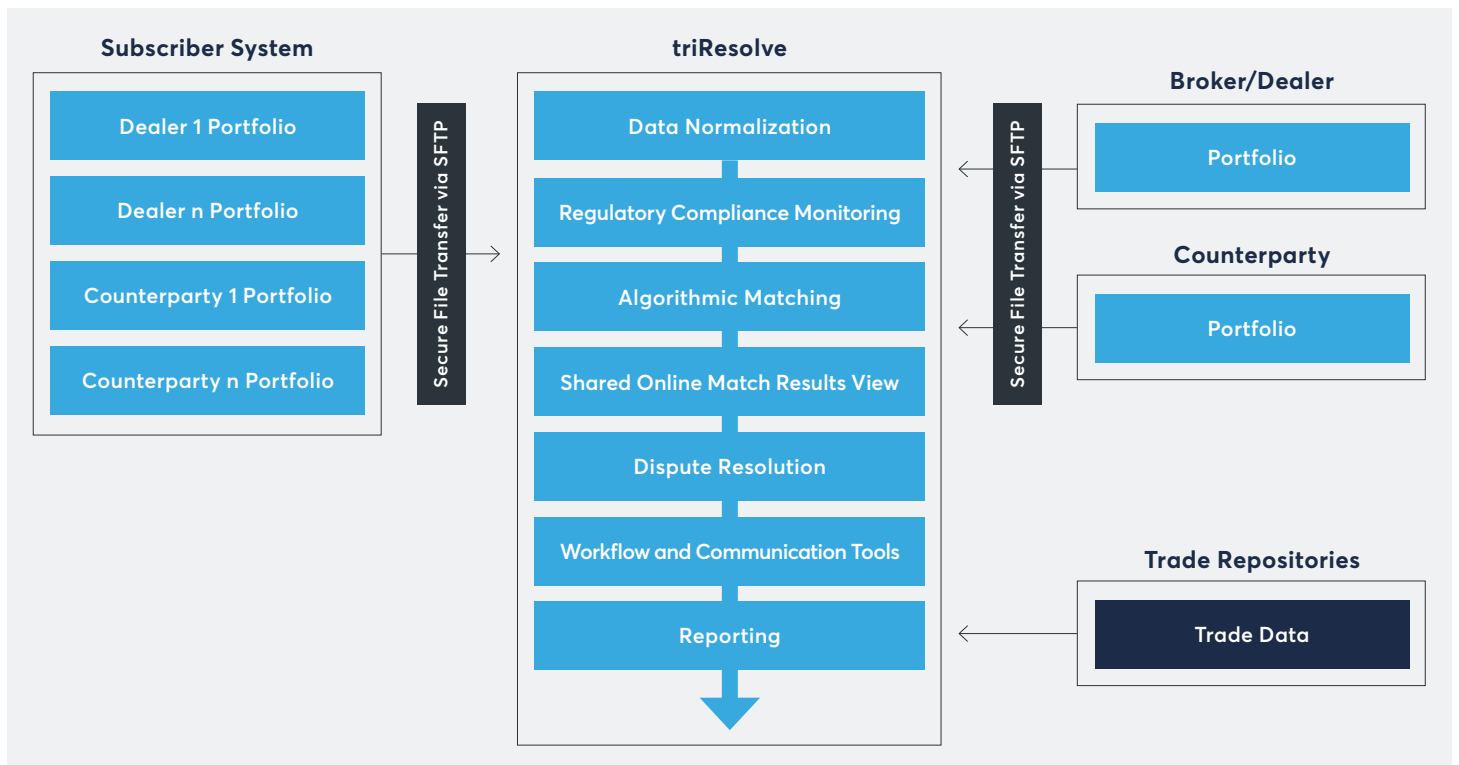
Subscriber System

Dealer 1 Portfolio

Dealer n Portfolio

Counterparty 1 Portfolio

Counterparty n Portfolio

Secure File Transfer via SFTP

triResolve

Data Normalization

Regulatory Compliance Monitoring

Algorithmic Matching

Shared Online Match Results View

Dispute Resolution

Workflow and Communication Tools

Reporting

Secure File Transfer via SFTP

Broker/Dealer

Portfolio

Counterparty

Portfolio

Trade Repositories

Trade Data